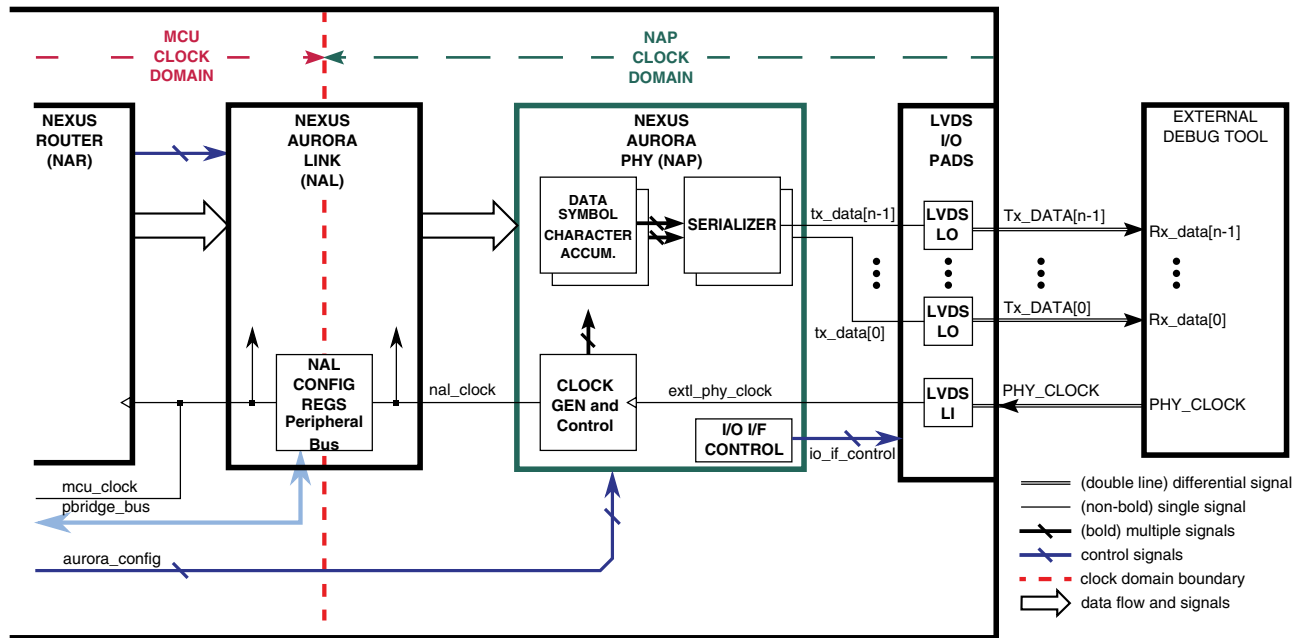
MCU CLOCK DOMAIN

NAP CLOCK DOMAIN

NEXUS ROUTER (NAR)

NEXUS AURORA LINK (NAL)

NEXUS AURORA PHY (NAP)

DATA SYMBOL CHARACTER ACCUM.

SERIALIZER

LVDS I/O PADS

EXTERNAL DEBUG TOOL

tx_data[n-1]

LVDS LO

Tx_DATA[n-1]

Rx_data[n-1]

LVDS LO

Tx_DATA[0]

Rx_data[0]

tx_data[0]

NAL CONFIG REGS Peripheral Bus

nal_clock

CLOCK GEN and Control

extl_phy_clock

LVDS LI

PHY_CLOCK

PHY_CLOCK

I/O I/F CONTROL

io_if_control

mcu_clock

pbridge_bus

aurora_config

(double line) differential signal

(non-bold) single signal

(bold) multiple signals

control signals

clock domain boundary

data flow and signals